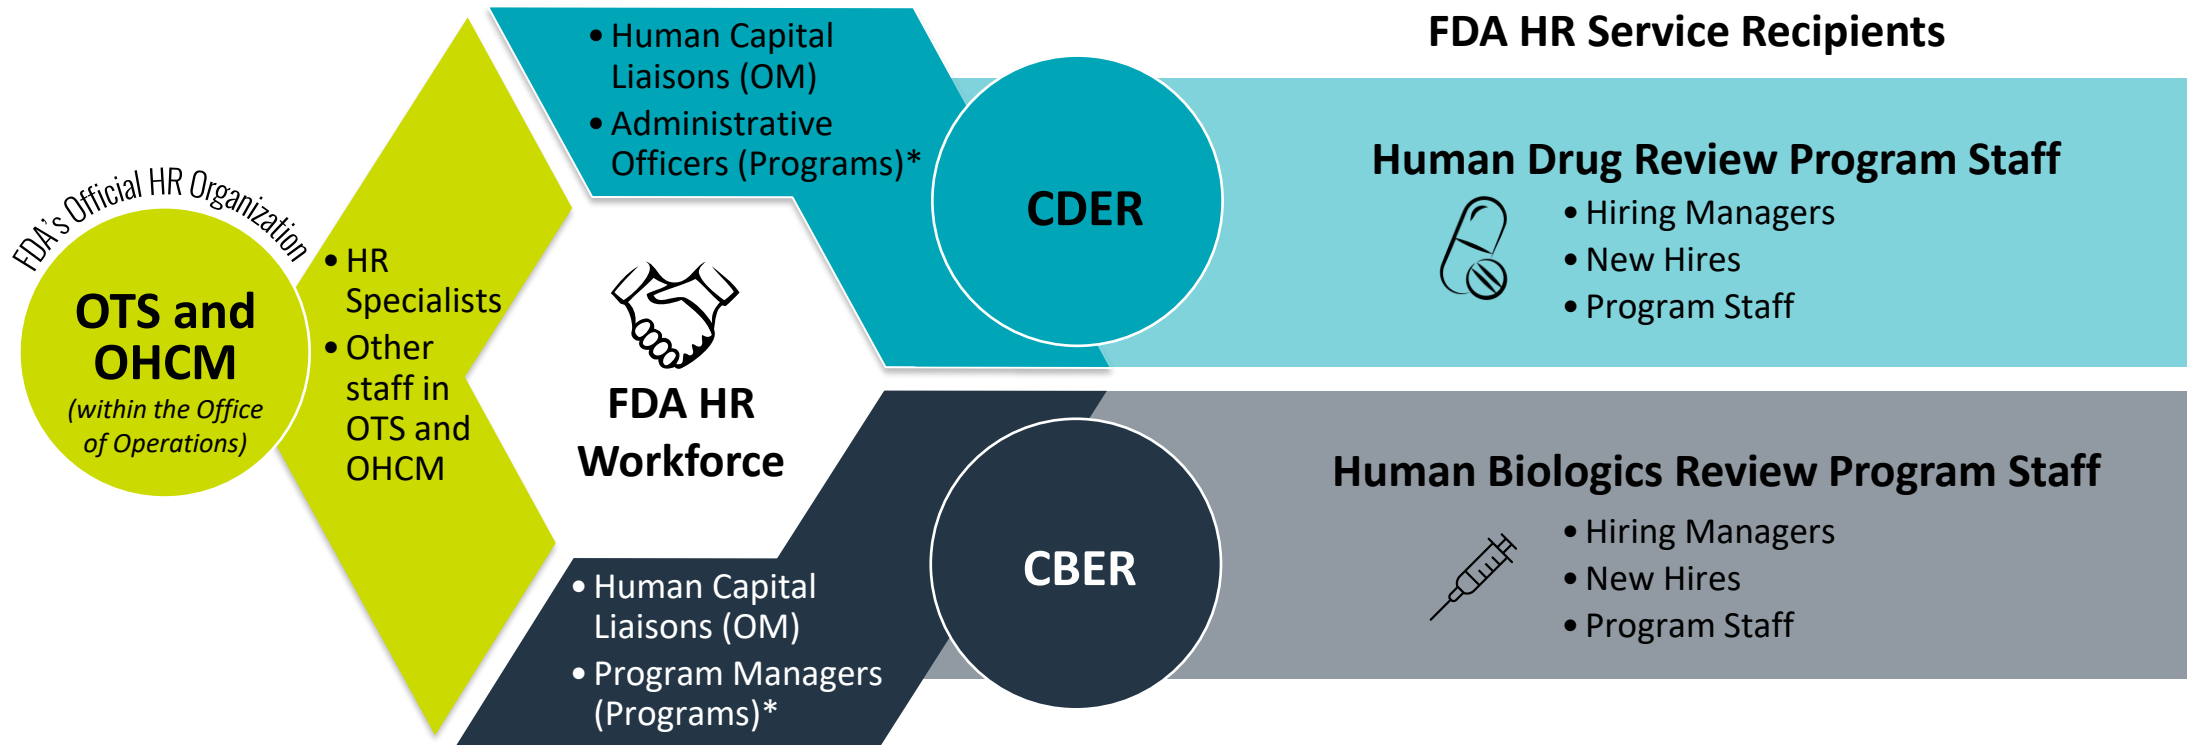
FDA's Official HR Organization

OTS and OHCM
(within the Office of Operations)

• HR Specialists
• Other staff in OTS and OHCM

FDA HR Workforce

• Human Capital Liaisons (OM)
• Administrative Officers (Programs)*

CDER

• Human Capital Liaisons (OM)
• Program Managers (Programs)*

CBER

FDA HR Service Recipients

Human Drug Review Program Staff
• Hiring Managers
• New Hires
• Program Staff

Human Biologics Review Program Staff
• Hiring Managers
• New Hires
• Program Staff